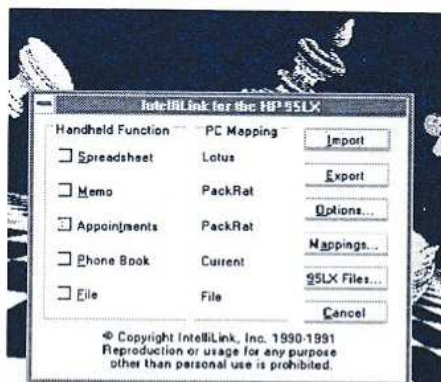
IntelliLink for the HP 95LX

Handheld Function

PC Mapping

Spreadsheet

Lotus

Memo

PackRat

Appointments

PackRat

Phone Book

Current

File

File

Import

Export

Options...

Mappings...

95LX Files...

Cancel

© Copyright IntelliLink, Inc. 1990-1991 Reproduction or usage for any purpose other than personal use is prohibited.